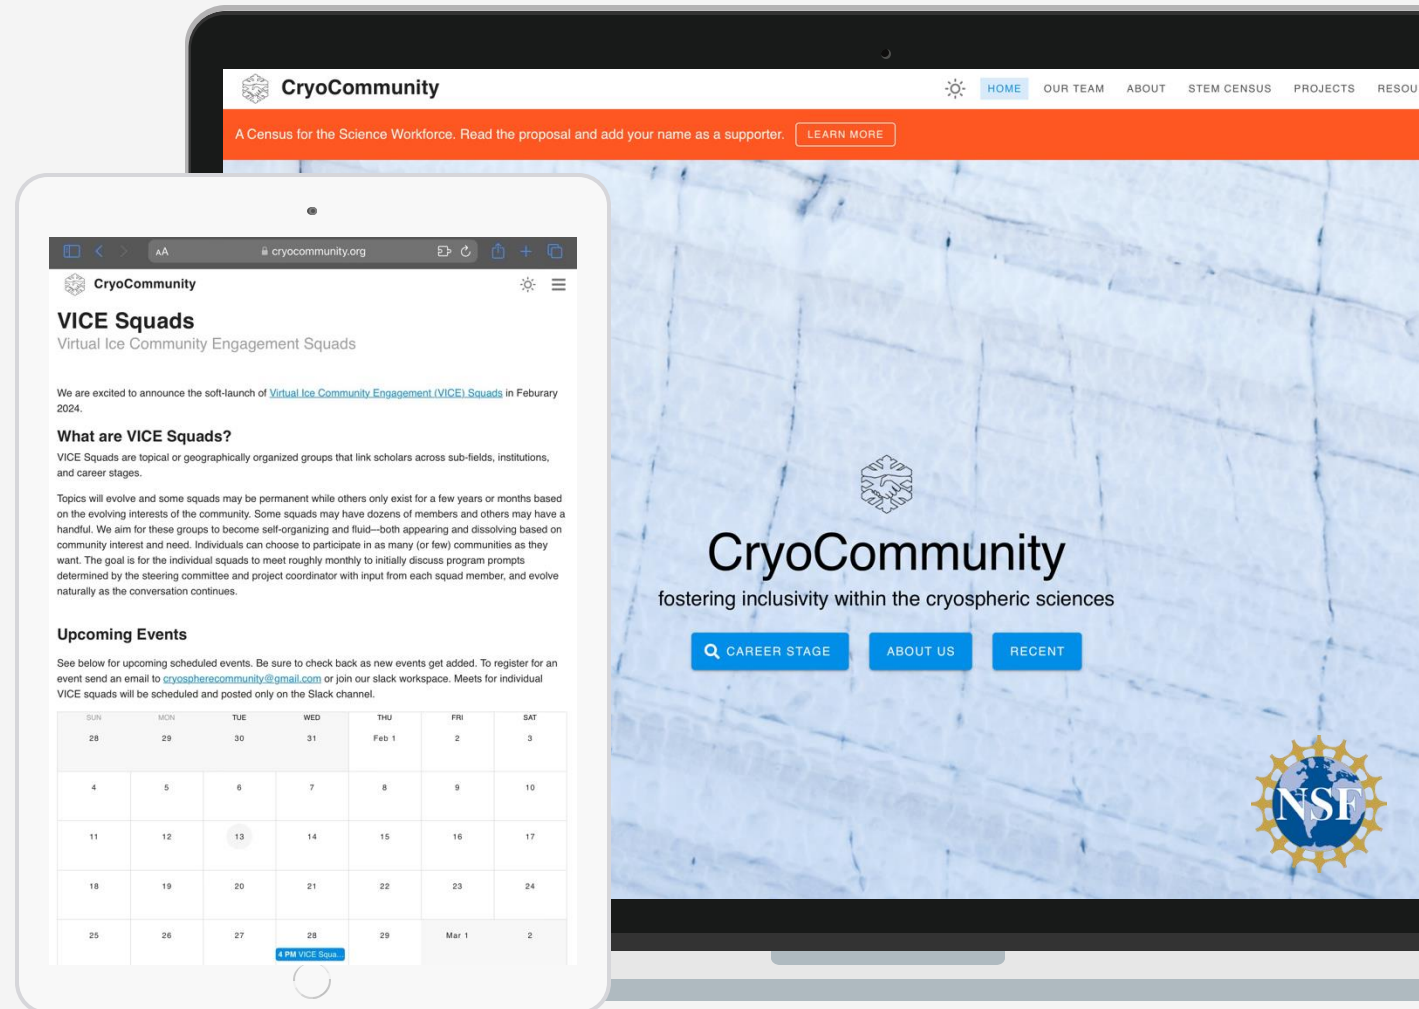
CryoCommunity

HOME OUR TEAM ABOUT STEM CENSUS PROJECTS RESOU

A Census for the Science Workforce. Read the proposal and add your name as a supporter. LEARN MORE

AA cryocommunity.org

CryoCommunity

VICE Squads

Virtual Ice Community Engagement Squads

We are excited to announce the soft-launch of Virtual Ice Community Engagement (VICE) Squads in Feburary 2024.

What are VICE Squads?

VICE Squads are topical or geographically organized groups that link scholars across sub-fields, institutions, and career stages.

Topics will evolve and some squads may be permanent while others only exist for a few years or months based on the evolving interests of the community. Some squads may have dozens of members and others may have a handful. We aim for these groups to become self-organizing and fluid—both appearing and dissolving based on community interest and need. Individuals can choose to participate in as many (or few) communities as they want. The goal is for the individual squads to meet roughly monthly to initially discuss program prompts determined by the steering committee and project coordinator with input from each squad member, and evolve naturally as the conversation continues.

Upcoming Events

See below for upcoming scheduled events. Be sure to check back as new events get added. To register for an event send an email to cryospherecommunity@gmail.com or join our slack workspace. Meets for individual VICE squads will be scheduled and posted only on the Slack channel.

| SUN | MON | TUE | WED | THU | FRI | SAT |
|---|---|---|---|---|---|---|
| 28 | 29 | 30 | 31 | Feb 1 | 2 | 3 |
| 4 | 5 | 6 | 7 | 8 | 9 | 10 |
| 11 | 12 | 13 | 14 | 15 | 16 | 17 |
| 18 | 19 | 20 | 21 | 22 | 23 | 24 |
| 25 | 26 | 27 | 28 4 PM VICE Squa... | 29 | Mar 1 | 2 |

CryoCommunity

fostering inclusivity within the cryospheric sciences

CAREER STAGE ABOUT US RECENT

NSF